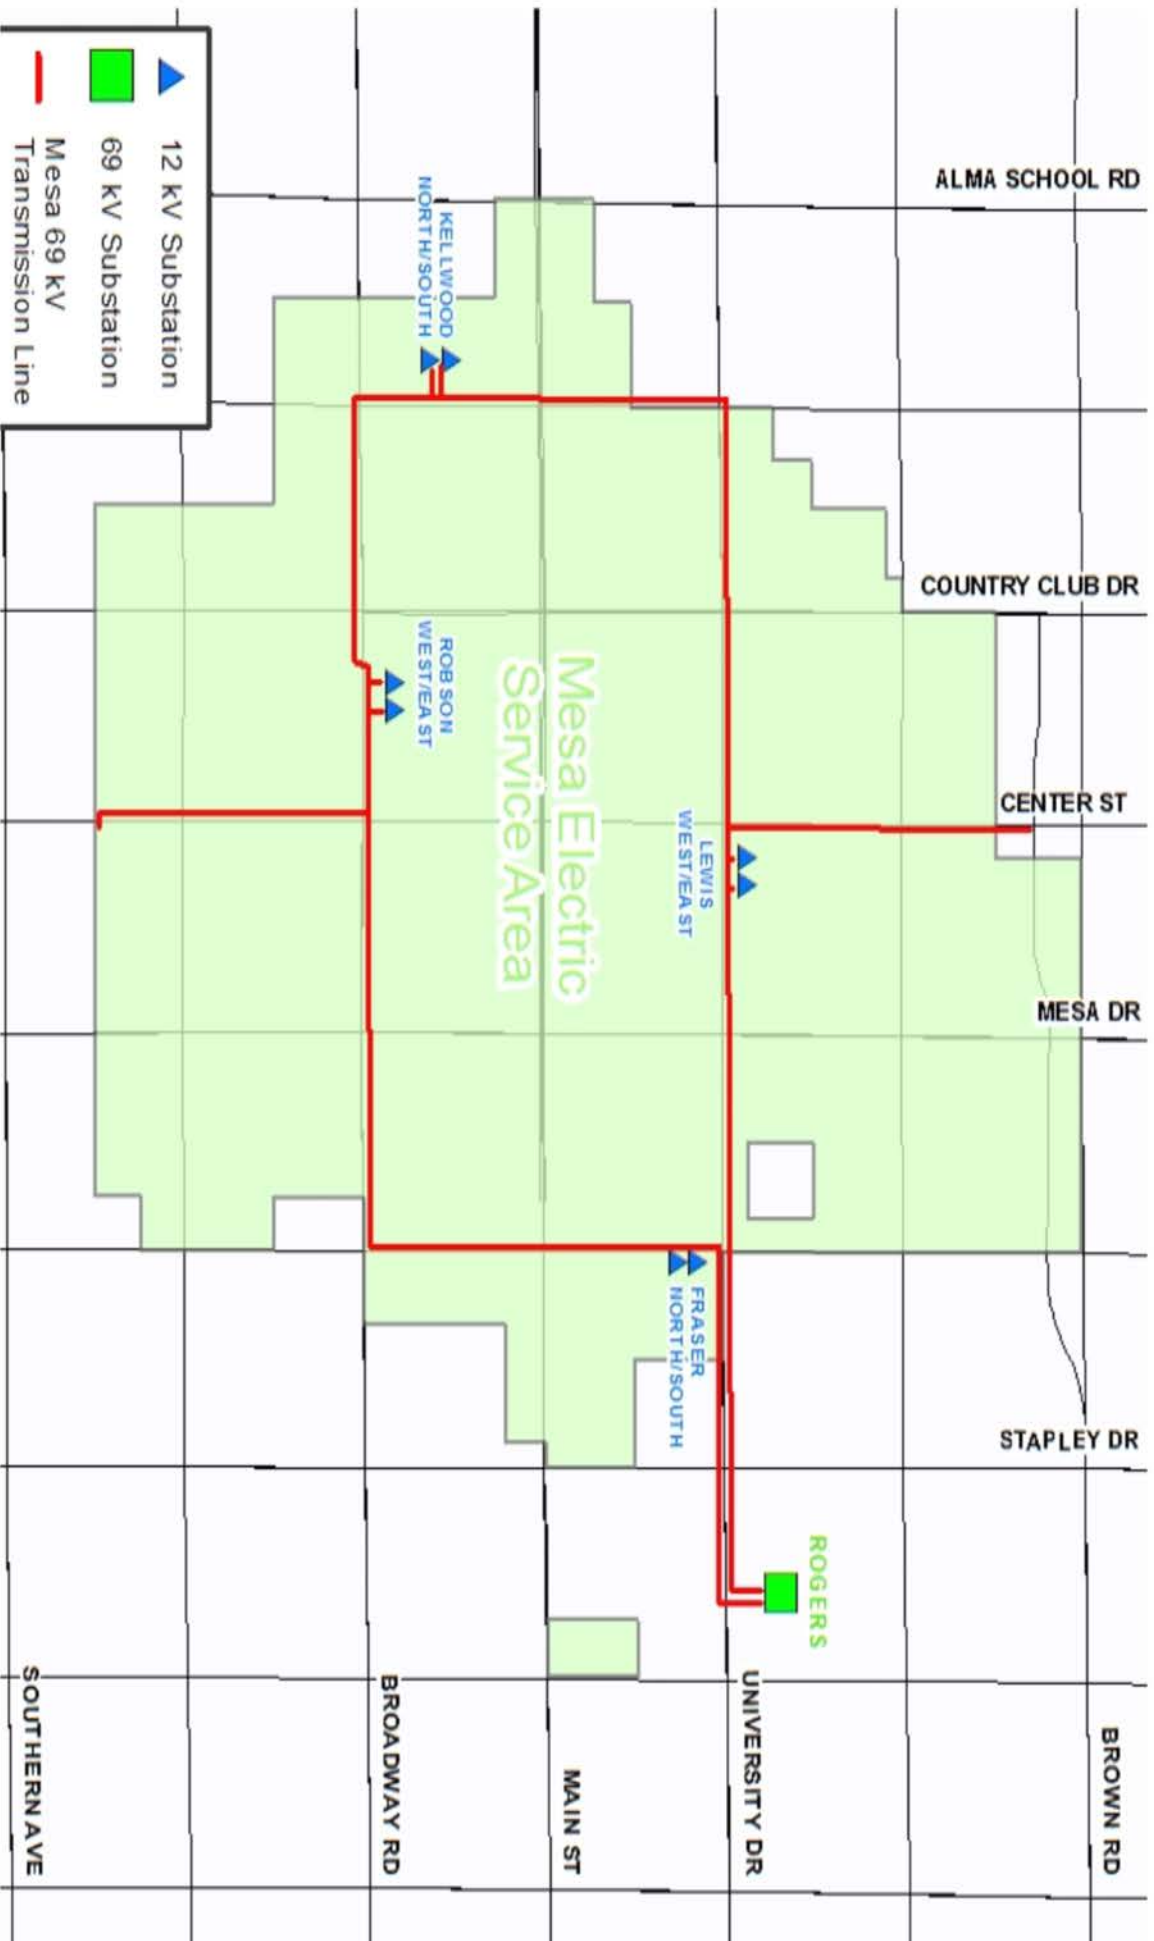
12 kV Substation
69 kV Substation
Mesa 69 kV Transmission Line

ALMA SCHOOL RD
COUNTRY CLUB DR
CENTER ST
MESA DR
STAPLEY DR

KELLWOOD NORTH/SOUTH
ROBSON WEST/EAST
Mesa Electric Service Area
LEWIS WEST/EAST
FRASER NORTH/SOUTH
ROGERS

SOUTHERN AVE
BROADWAY RD
MAIN ST
UNIVERSITY DR
BROWN RD